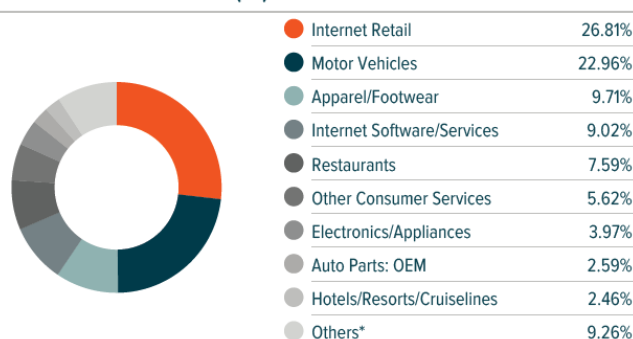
| | |
|---|---|
| Internet Retail | 26.81% |
| Motor Vehicles | 22.96% |
| Apparel/Footwear | 9.71% |
| Internet Software/Services | 9.02% |
| Restaurants | 7.59% |
| Other Consumer Services | 5.62% |
| Electronics/Appliances | 3.97% |
| Auto Parts: OEM | 2.59% |
| Hotels/Resorts/Cruiselines | 2.46% |
| Others* | 9.26% |